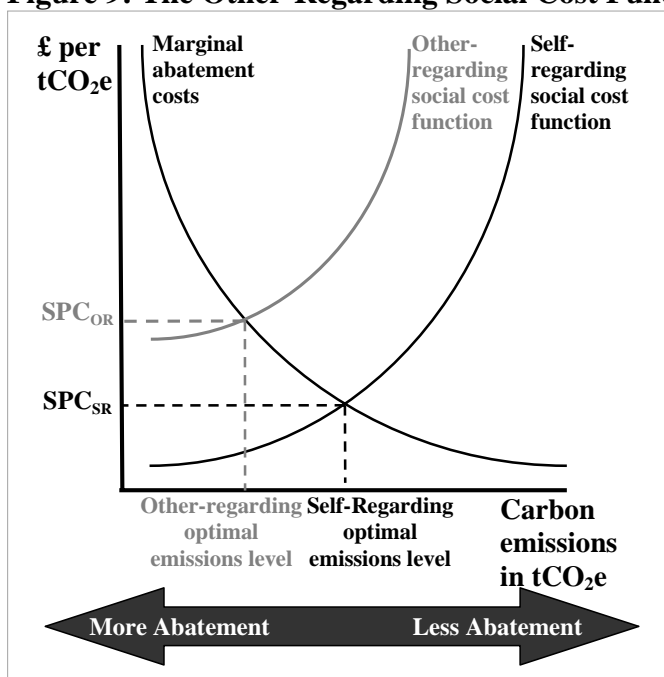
Figure 9: The Other-Regarding Social Cost Fun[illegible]

£ per $tCO_2e$

Marginal abatement costs

Other-regarding social cost function

Self-regarding social cost function

$SPC_{OR}$

$SPC_{SR}$

Other-regarding optimal emissions level

Self-Regarding optimal emissions level

Carbon emissions in $tCO_2e$

More Abatement

Less Abatement